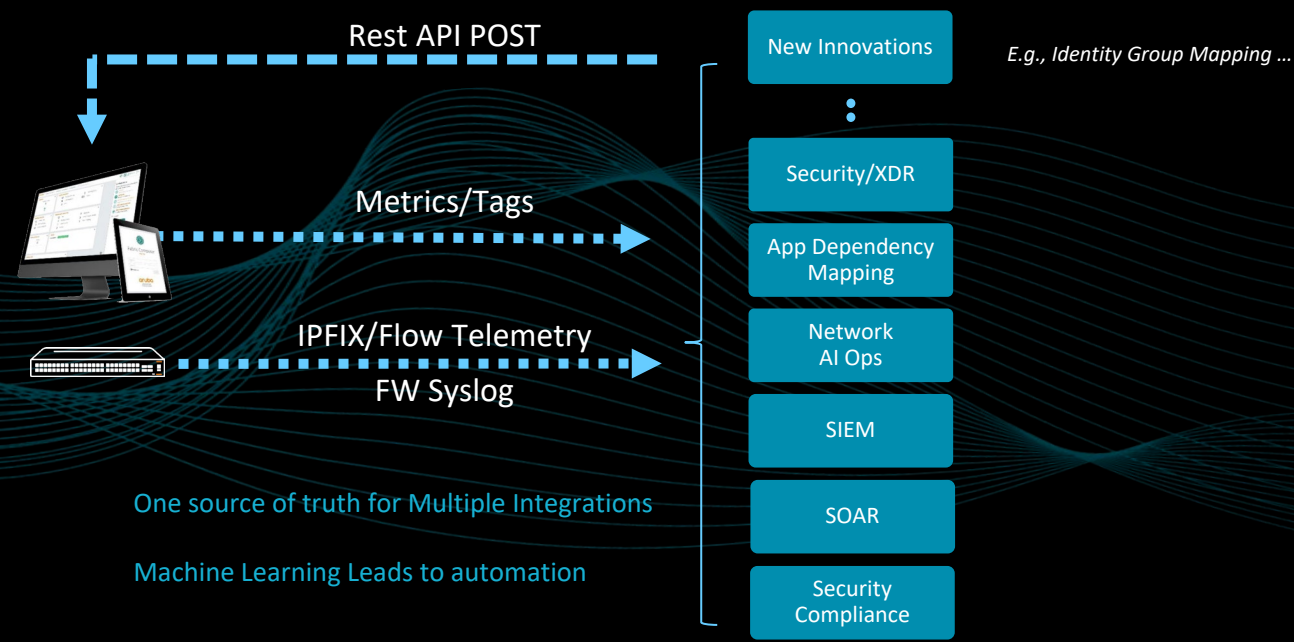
Rest API POST

New Innovations

E.g., Identity Group Mapping …

Metrics/Tags

Security/XDR

App Dependency Mapping

IPFIX/Flow Telemetry

FW Syslog

Network AI Ops

SIEM

SOAR

Security Compliance

One source of truth for Multiple Integrations

Machine Learning Leads to automation